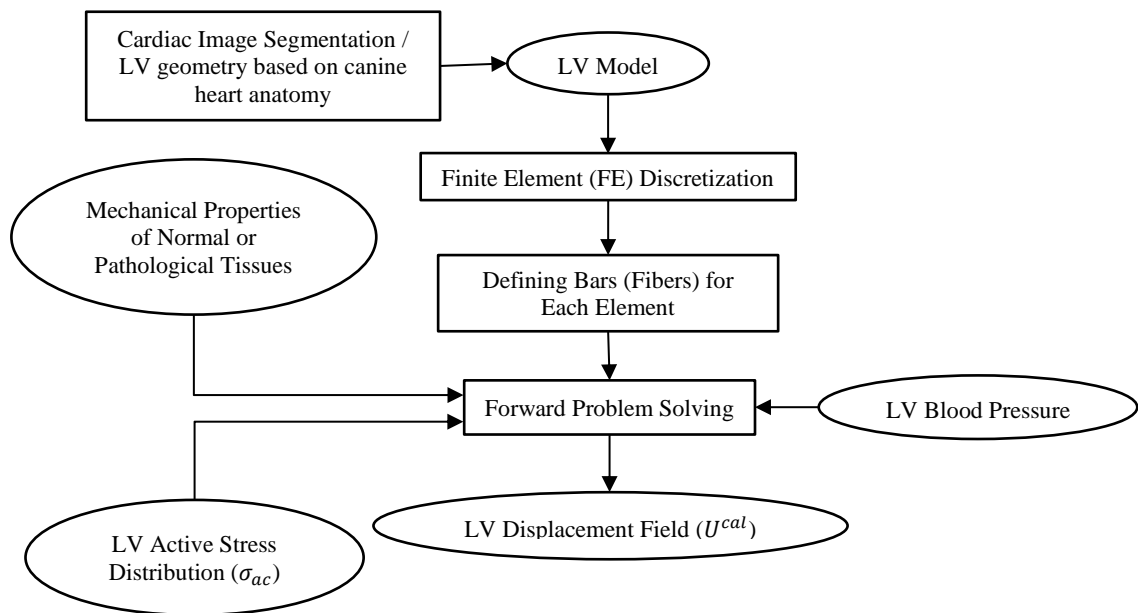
Cardiac Image Segmentation / LV geometry based on canine heart anatomy

LV Model

Finite Element (FE) Discretization

Mechanical Properties of Normal or Pathological Tissues

Defining Bars (Fibers) for Each Element

Forward Problem Solving

LV Blood Pressure

LV Displacement Field ($U^{cal}$)

LV Active Stress Distribution ($\sigma_{ac}$)